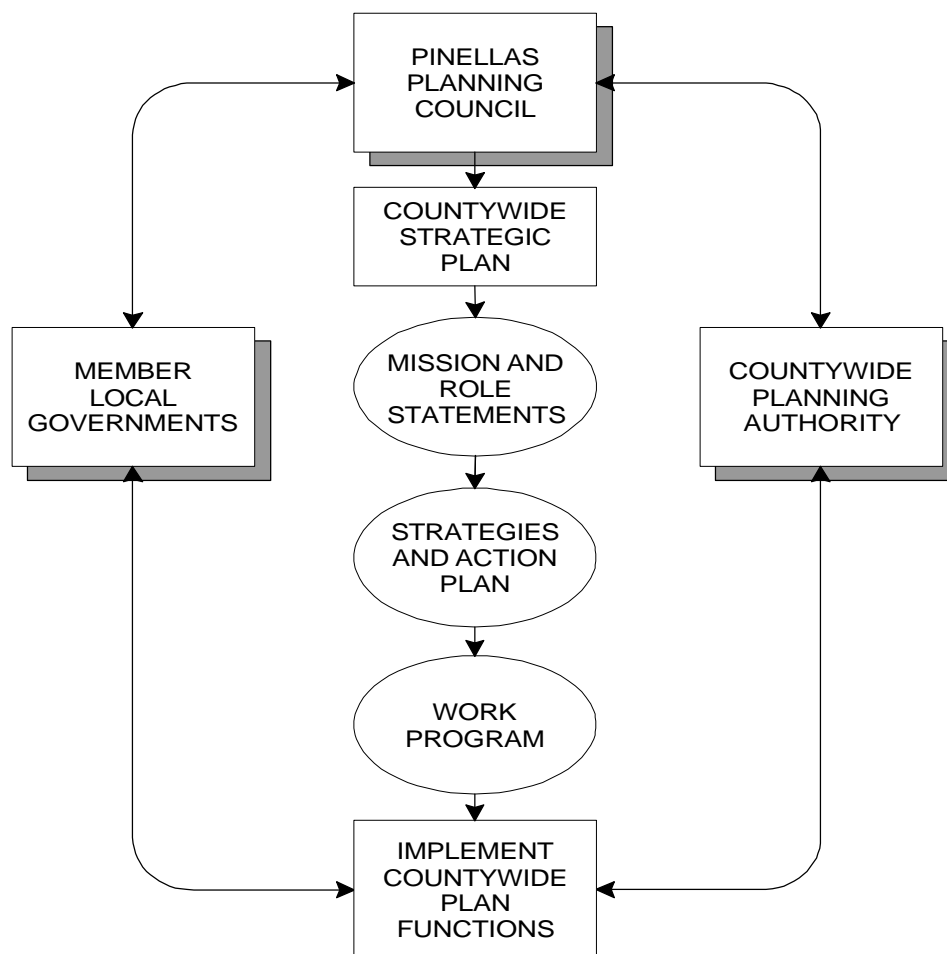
PINELLAS PLANNING COUNCIL

COUNTYWIDE STRATEGIC PLAN

MEMBER LOCAL GOVERNMENTS

MISSION AND ROLE STATEMENTS

COUNTYWIDE PLANNING AUTHORITY

STRATEGIES AND ACTION PLAN

WORK PROGRAM

IMPLEMENT COUNTYWIDE PLAN FUNCTIONS